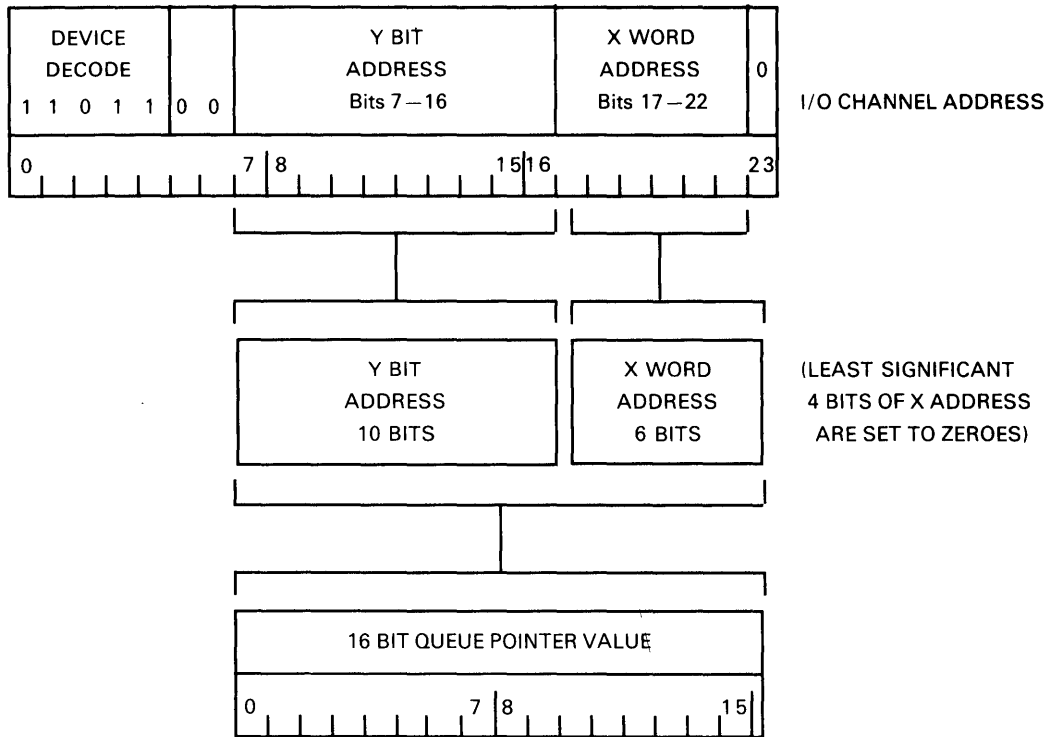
DEVICE DECODE
1 1 0 1 1 0 0

Y BIT ADDRESS Bits 7 – 16

X WORD ADDRESS Bits 17 – 22

0

I/O CHANNEL ADDRESS

0 7 8 15 16 23

Y BIT ADDRESS 10 BITS

X WORD ADDRESS 6 BITS

(LEAST SIGNIFICANT 4 BITS OF X ADDRESS ARE SET TO ZEROES)

16 BIT QUEUE POINTER VALUE

0 7 8 15